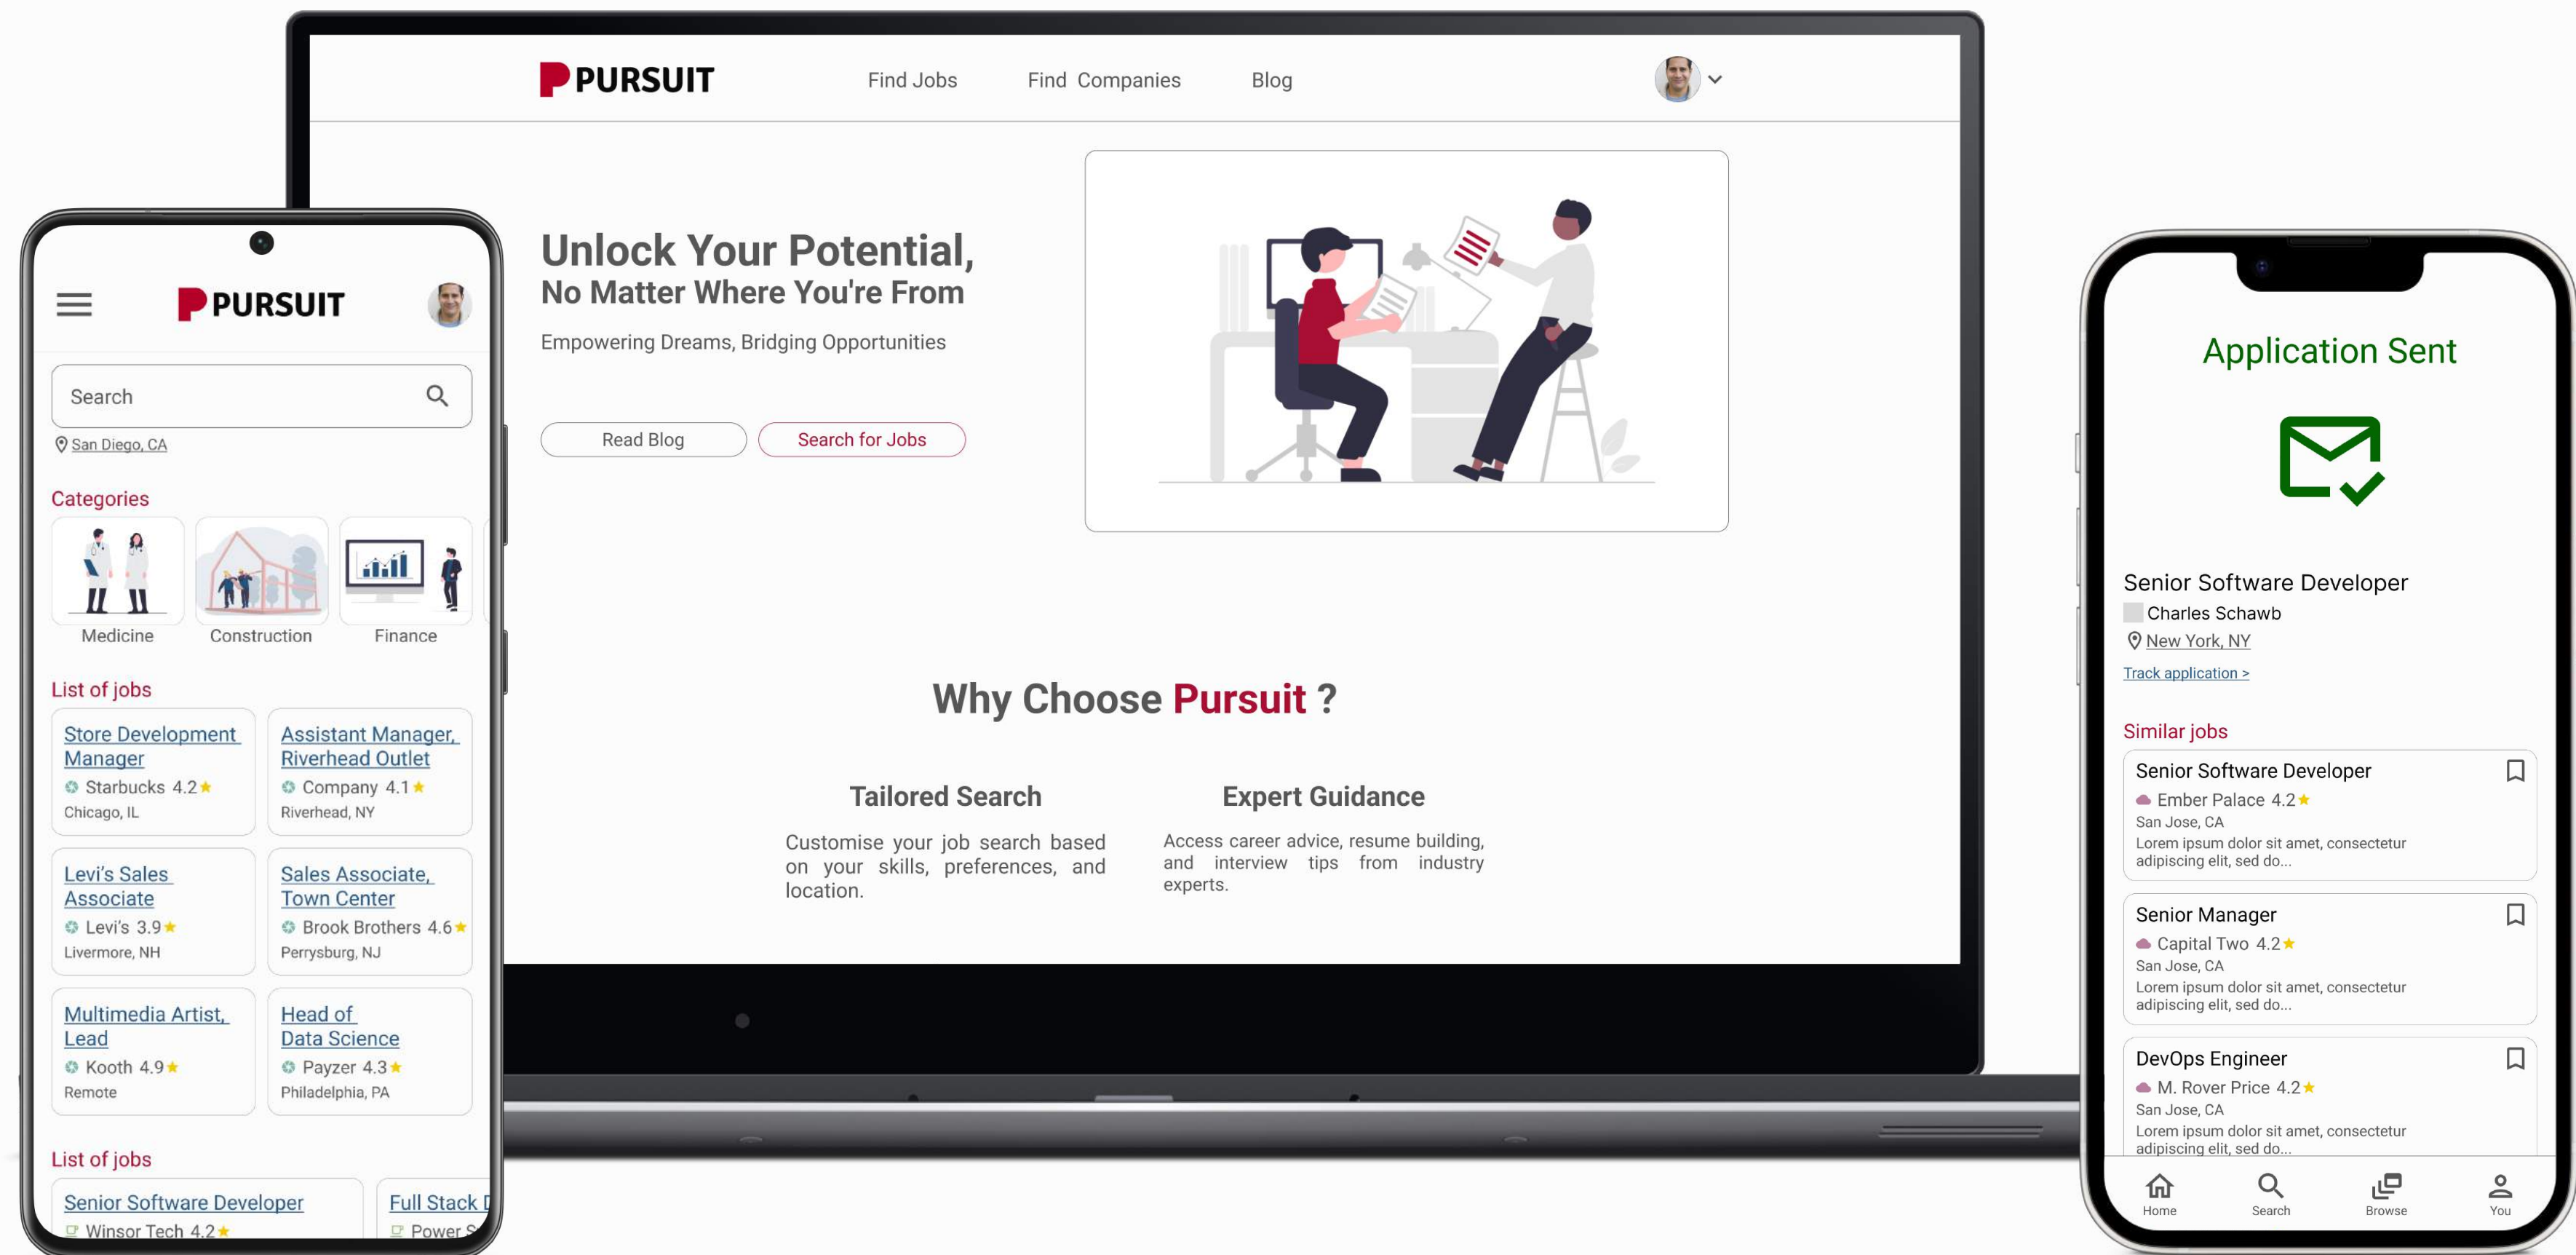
PURSUIT

Find Jobs

Find Companies

Blog

Unlock Your Potential,

No Matter Where You're From

Empowering Dreams, Bridging Opportunities

Read Blog

Search for Jobs

Why Choose Pursuit ?

Tailored Search

Customise your job search based on your skills, preferences, and location.

Expert Guidance

Access career advice, resume building, and interview tips from industry experts.

PURSUIT

Search

San Diego, CA

Categories

Medicine

Construction

Finance

List of jobs

Store Development Manager

Starbucks 4.2★

Chicago, IL

Assistant Manager, Riverhead Outlet

Company 4.1★

Riverhead, NY

Levi's Sales Associate

Levi's 3.9★

Livermore, NH

Sales Associate, Town Center

Brook Brothers 4.6★

Perrysburg, NJ

Multimedia Artist, Lead

Kooth 4.9★

Remote

Head of Data Science

Payzer 4.3★

Philadelphia, PA

List of jobs

Senior Software Developer

Winsor Tech 4.2★

Full Stack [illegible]

Power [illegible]

Application Sent

Senior Software Developer

Charles Schawb

New York, NY

Track application >

Similar jobs

Senior Software Developer

Ember Palace 4.2★

San Jose, CA

Lorem ipsum dolor sit amet, consectetur adipiscing elit, sed do...

Senior Manager

Capital Two 4.2★

San Jose, CA

Lorem ipsum dolor sit amet, consectetur adipiscing elit, sed do...

DevOps Engineer

M. Rover Price 4.2★

San Jose, CA

Lorem ipsum dolor sit amet, consectetur adipiscing elit, sed do...

Home

Search

Browse

You